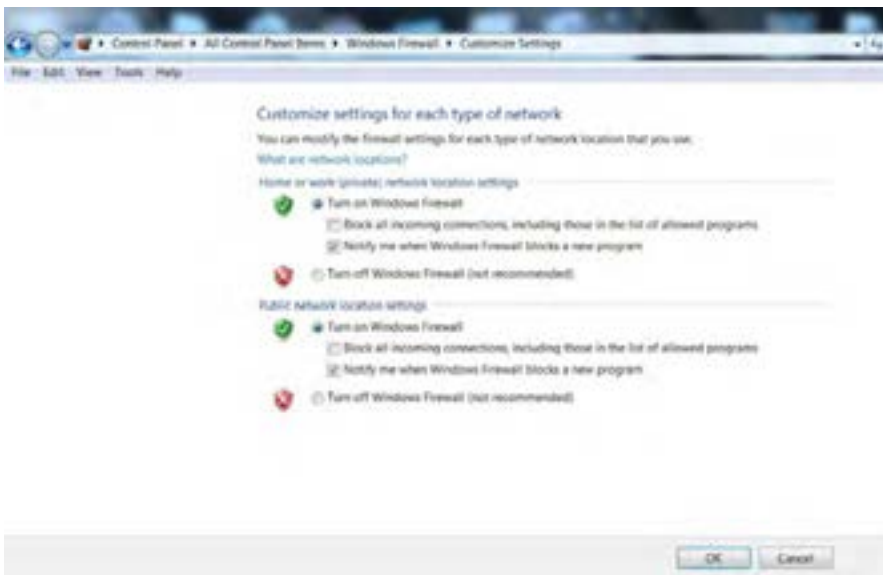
Control Panel ▸ All Control Panel Items ▸ Windows Firewall ▸ Customize Settings

File Edit View Tools Help

Customize settings for each type of network

You can modify the firewall settings for each type of network location that you use.

What are network locations?

Home or work (private) network location settings

Turn on Windows Firewall

Block all incoming connections, including those in the list of allowed programs

Notify me when Windows Firewall blocks a new program

Turn off Windows Firewall (not recommended)

Public network location settings

Turn on Windows Firewall

Block all incoming connections, including those in the list of allowed programs

Notify me when Windows Firewall blocks a new program

Turn off Windows Firewall (not recommended)

OK Cancel